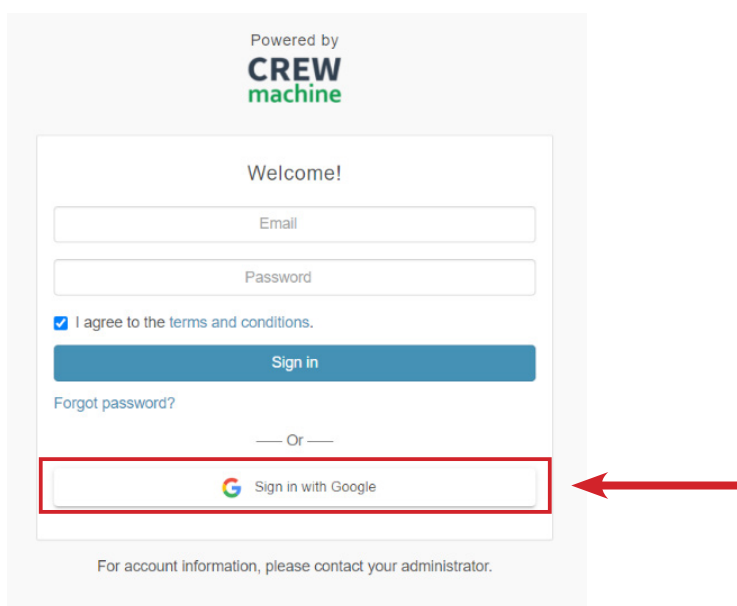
Powered by
CREW
machine

Welcome!

Email

Password

I agree to the terms and conditions.

Sign in

Forgot password?

—— Or ——

Sign in with Google

For account information, please contact your administrator.